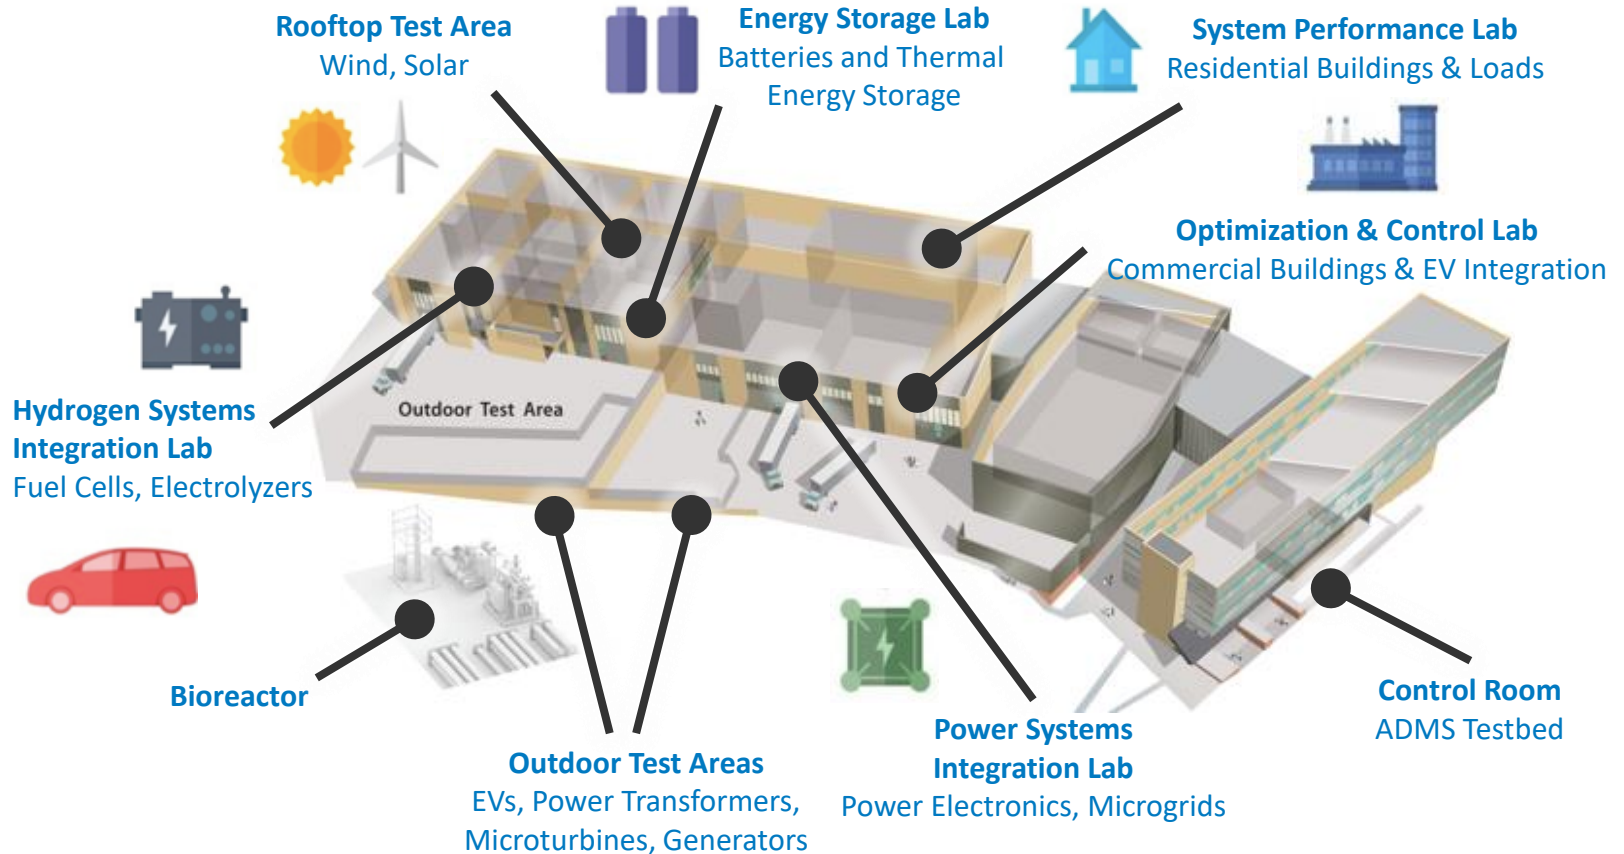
Rooftop Test Area
Wind, Solar

Energy Storage Lab
Batteries and Thermal Energy Storage

System Performance Lab
Residential Buildings & Loads

Optimization & Control Lab
Commercial Buildings & EV Integration

Hydrogen Systems Integration Lab
Fuel Cells, Electrolyzers

Outdoor Test Area

Bioreactor

Outdoor Test Areas
EVs, Power Transformers, Microturbines, Generators

Power Systems Integration Lab
Power Electronics, Microgrids

Control Room
ADMS Testbed